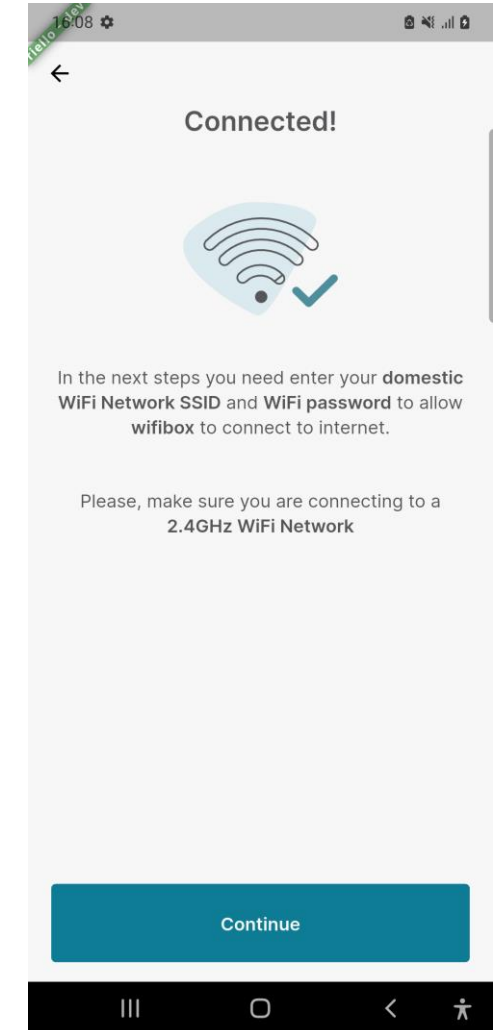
16:08

Hello dev

Connected!

In the next steps you need enter your domestic WiFi Network SSID and WiFi password to allow wifibox to connect to internet.

Please, make sure you are connecting to a 2.4GHz WiFi Network

Continue